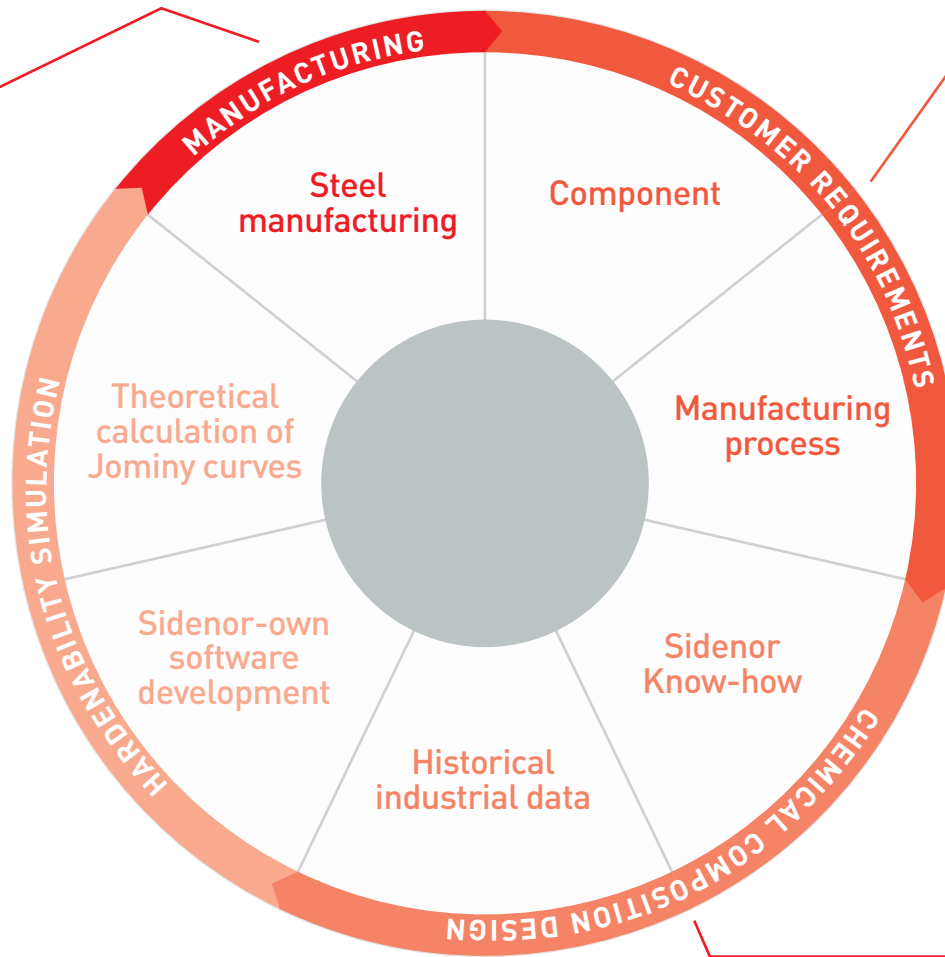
MANUFACTURING

CUSTOMER REQUIREMENTS

CHEMICAL COMPOSITION DESIGN

HARDENABILITY SIMULATION

Steel manufacturing

Component

Manufacturing process

Sidenor Know-how

Historical industrial data

Sidenor-own software development

Theoretical calculation of Jominy curves